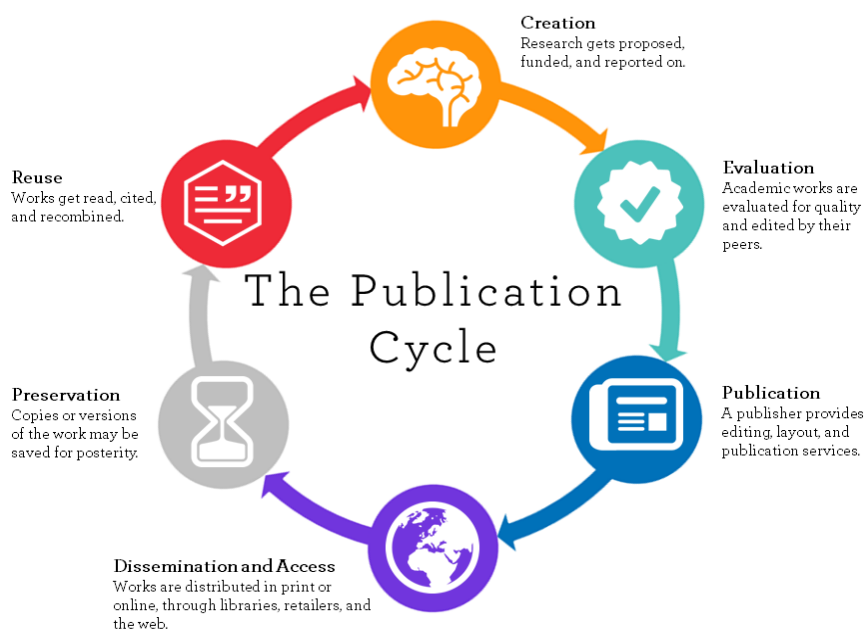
The Publication Cycle

Creation
Research gets proposed, funded, and reported on.

Evaluation
Academic works are evaluated for quality and edited by their peers.

Publication
A publisher provides editing, layout, and publication services.

Dissemination and Access
Works are distributed in print or online, through libraries, retailers, and the web.

Preservation
Copies or versions of the work may be saved for posterity.

Reuse
Works get read, cited, and recombined.